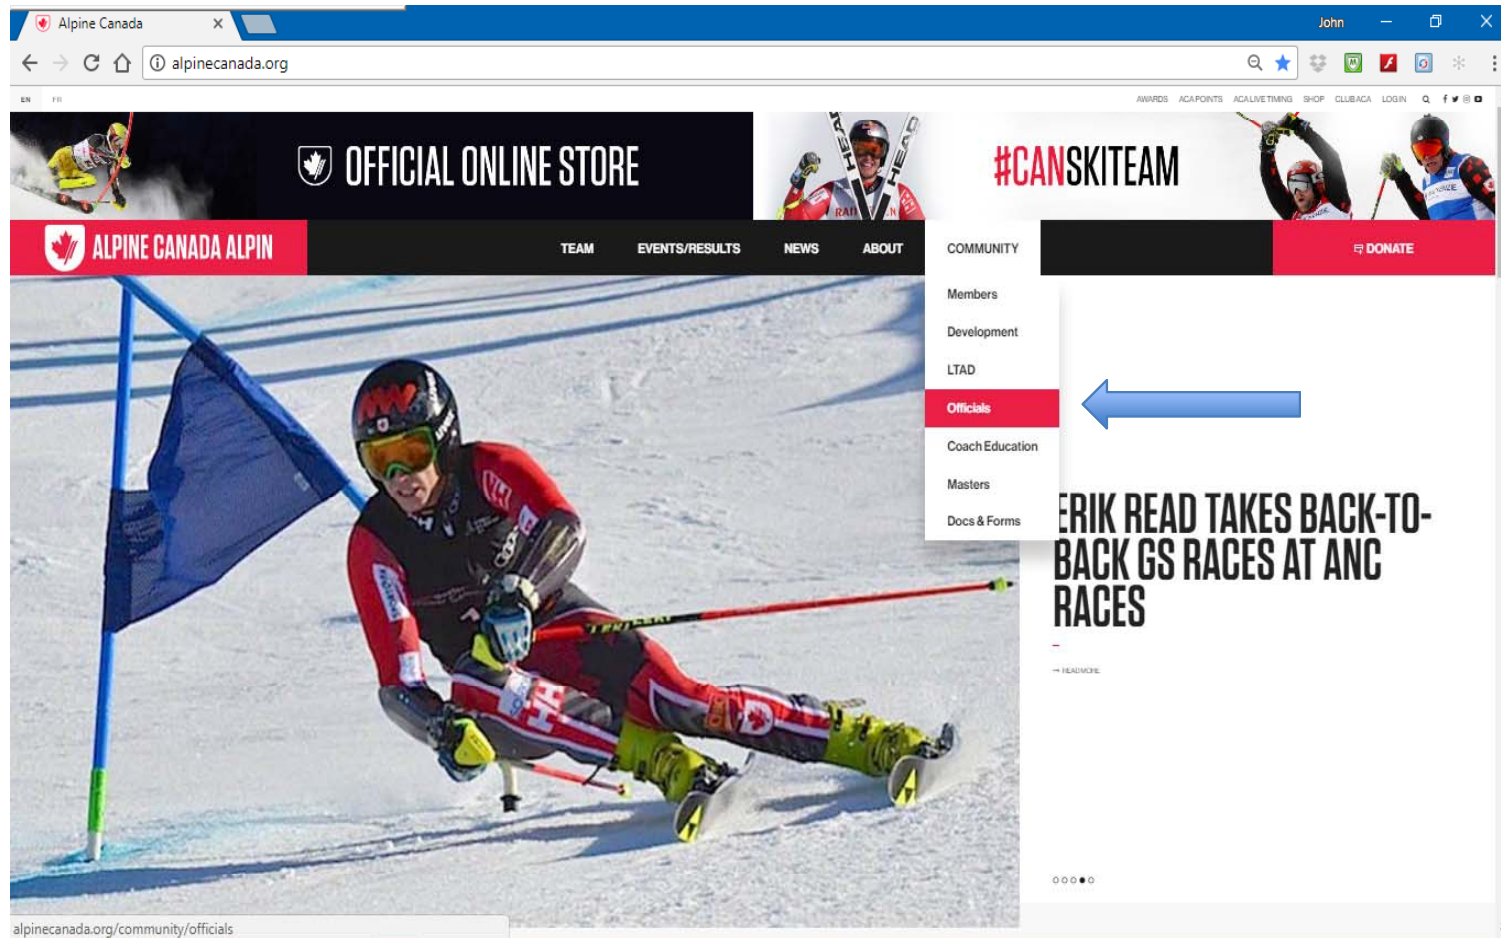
Alpine Canada

John

alpinecanada.org

EN FR

AWARDS ACA POINTS ACA LIVE TIMING SHOP CLUB ACA LOGIN

OFFICIAL ONLINE STORE

#CANSKITEAM

ALPINE CANADA ALPIN

TEAM EVENTS/RESULTS NEWS ABOUT COMMUNITY

DONATE

Members
Development
LTAD
Officials
Coach Education
Masters
Docs & Forms

ERIK READ TAKES BACK-TO-BACK GS RACES AT ANC RACES

→ READ MORE

alpinecanada.org/community/officials